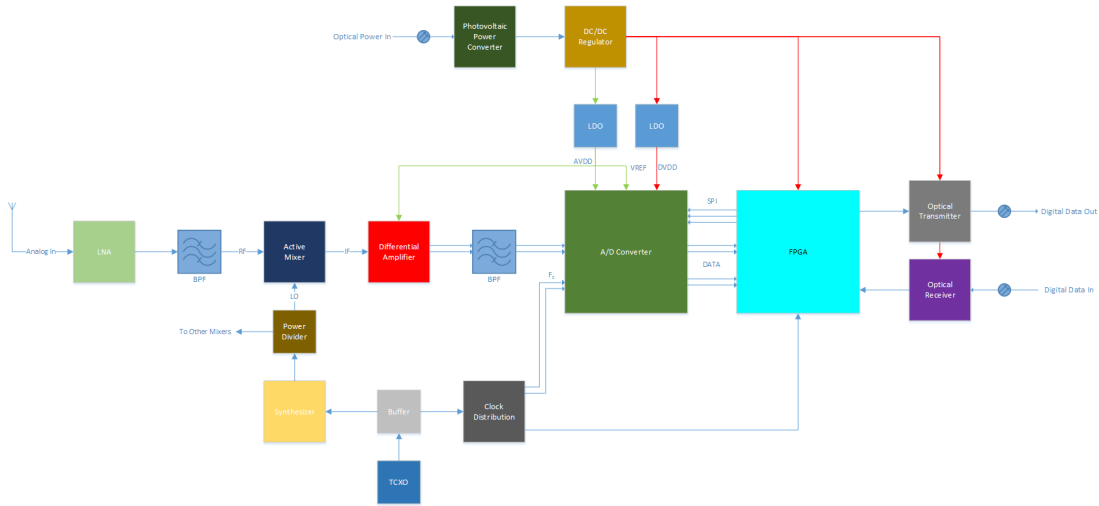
Optical Power In
Photovoltaic Power Converter
DC/DC Regulator
LDO
LDO
AVDD
VREF
DVDD
Analog In
LNA
BPF
RF
Active Mixer
IF
Differential Amplifier
BPF
A/D Converter
SPI
DATA
$F_c$
FPGA
Optical Transmitter
Digital Data Out
Optical Receiver
Digital Data In
LO
Power Divider
To Other Mixers
Synthesizer
Buffer
Clock Distribution
TCXO